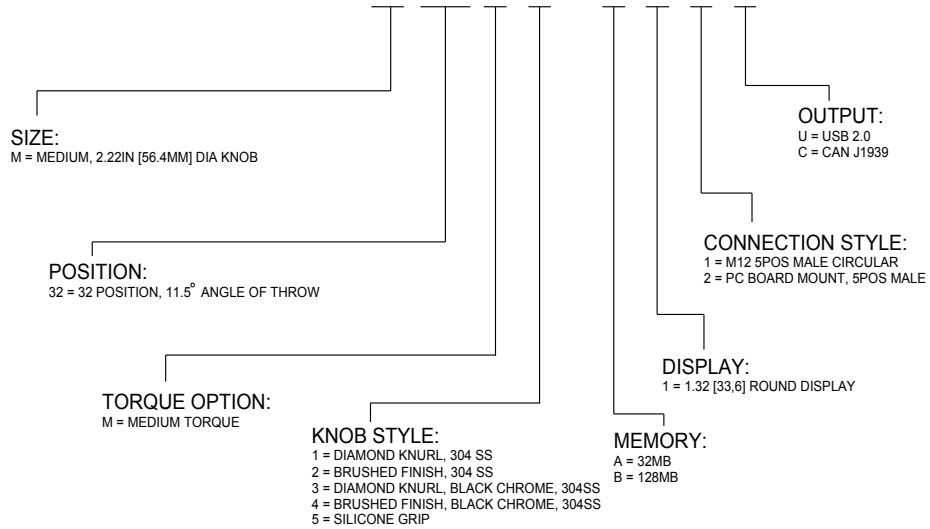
SIZE:
M = MEDIUM, 2.22IN [56.4MM] DIA KNOB

POSITION:
32 = 32 POSITION, 11.5° ANGLE OF THROW

TORQUE OPTION:
M = MEDIUM TORQUE

KNOB STYLE:
1 = DIAMOND KNURL, 304 SS
2 = BRUSHED FINISH, 304 SS
3 = DIAMOND KNURL, BLACK CHROME, 304SS
4 = BRUSHED FINISH, BLACK CHROME, 304SS
5 = SILICONE GRIP

MEMORY:
A = 32MB
B = 128MB

DISPLAY:
1 = 1.32 [33,6] ROUND DISPLAY

CONNECTION STYLE:
1 = M12 5POS MALE CIRCULAR
2 = PC BOARD MOUNT, 5POS MALE

OUTPUT:
U = USB 2.0
C = CAN J1939